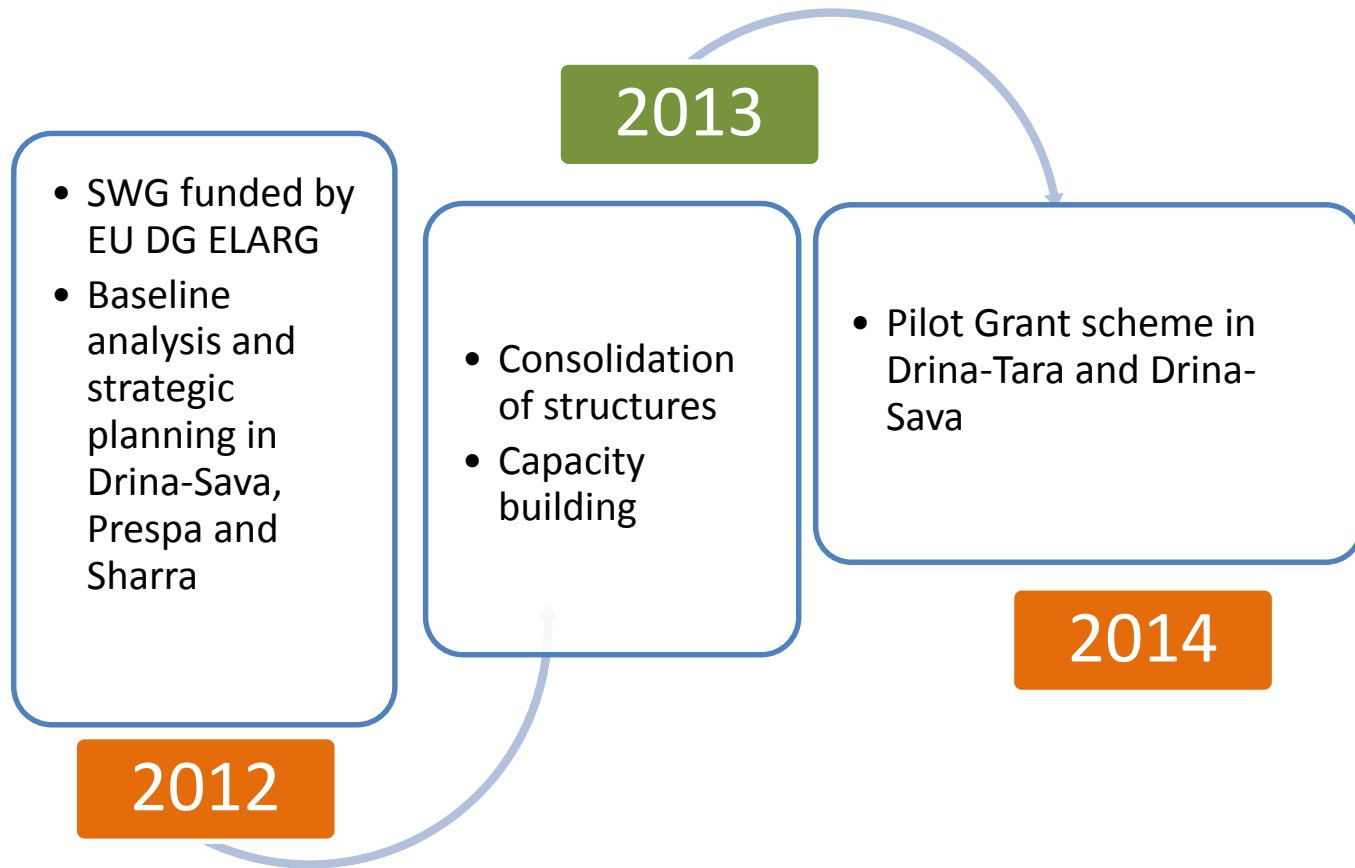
2013

• SWG funded by EU DG ELARG
• Baseline analysis and strategic planning in Drina-Sava, Prespa and Sharra

2012

• Consolidation of structures
• Capacity building

• Pilot Grant scheme in Drina-Tara and Drina-Sava

2014